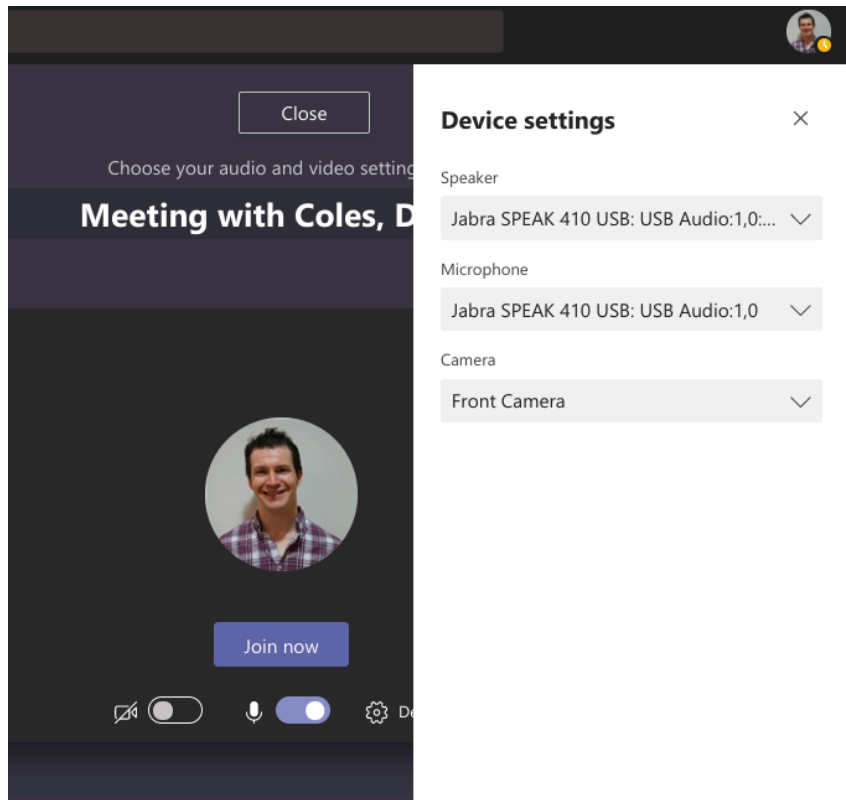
Close

Choose your audio and video setting

Meeting with Coles, D

Join now

De

Device settings

Speaker

Jabra SPEAK 410 USB: USB Audio:1,0:...

Microphone

Jabra SPEAK 410 USB: USB Audio:1,0

Camera

Front Camera